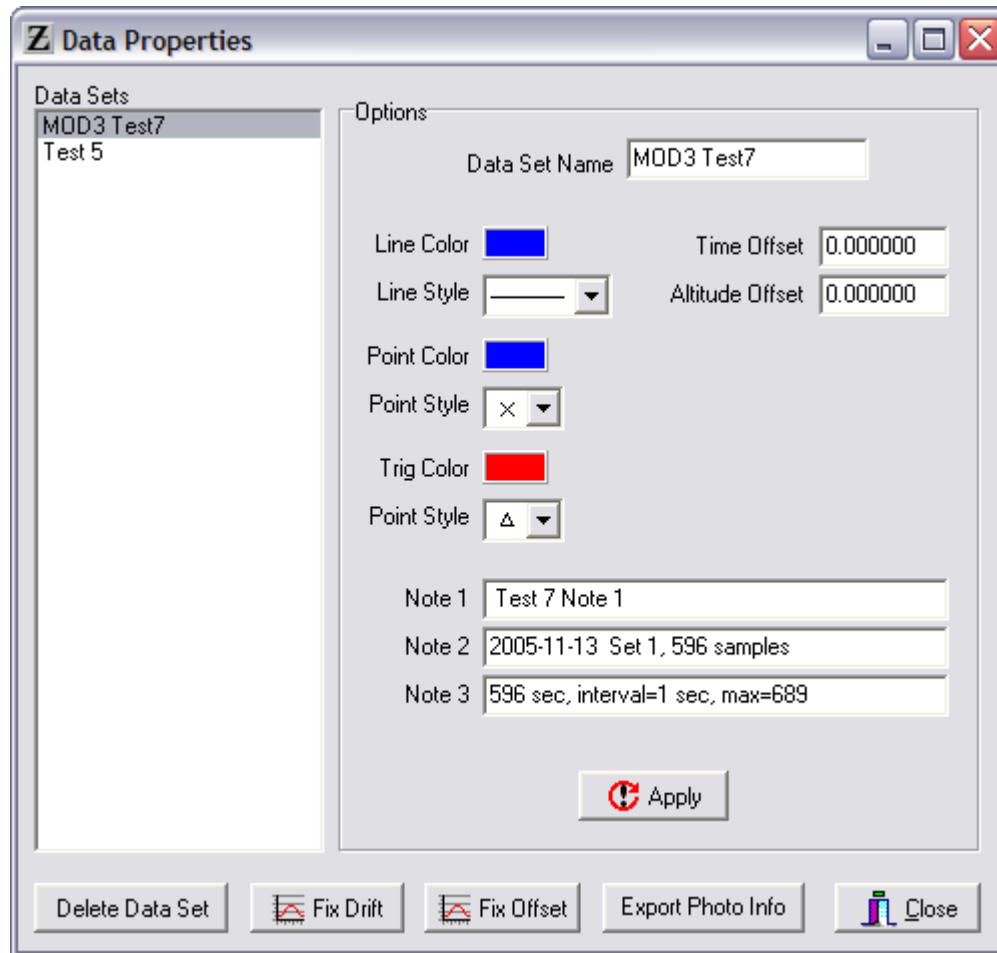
Z Data Properties

Data Sets
MOD3 Test7
Test 5

Options

Data Set Name MOD3 Test7

Line Color
Line Style
Time Offset 0.000000
Altitude Offset 0.000000

Point Color
Point Style ×

Trig Color
Point Style △

Note 1 Test 7 Note 1
Note 2 2005-11-13 Set 1, 596 samples
Note 3 596 sec, interval=1 sec, max=689

Apply

Delete Data Set
Fix Drift
Fix Offset
Export Photo Info
Close